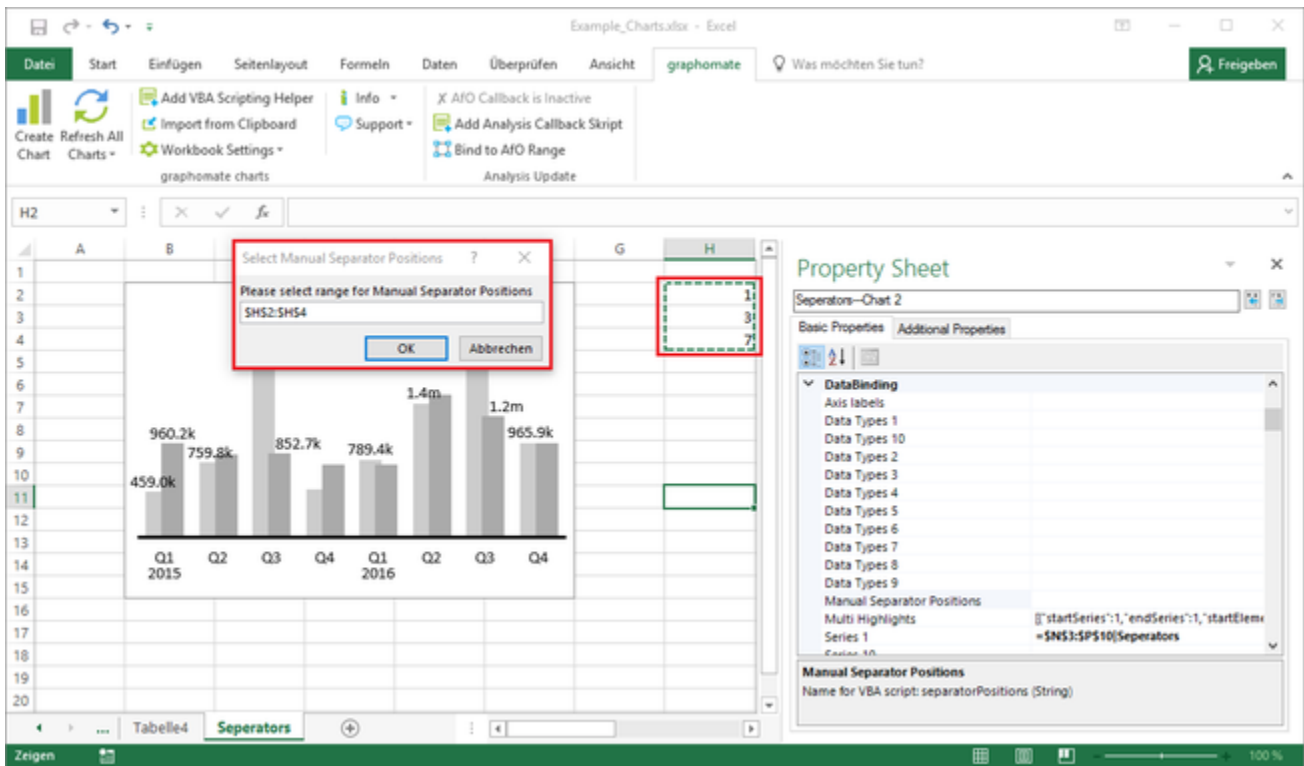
Example_Charts.xlsx - Excel

Datei Start Einfügen Seitenlayout Formeln Daten Überprüfen Ansicht graphomate Was möchten Sie tun? Freigeben

Create Chart Refresh All Charts Add VBA Scripting Helper Import from Clipboard Workbook Settings Info Support graphomate charts AfO Callback is Inactive Add Analysis Callback Skript Bind to AfO Range Analysis Update

H2 $f_x$

A B G H

1 2 3 4 5 6 7 8 9 10 11 12 13 14 15 16 17 18 19 20

Select Manual Separator Positions ? X
Please select range for Manual Separator Positions
$H$2:$H$4
OK Abbrechen

1
3
7

960.2k 759.8k 459.0k 852.7k 789.4k 1.4m 1.2m 965.9k
Q1 2015 Q2 Q3 Q4 Q1 2016 Q2 Q3 Q4

Property Sheet
Seperators--Chart 2
Basic Properties Additional Properties
DataBinding
Axis labels
Data Types 1
Data Types 10
Data Types 2
Data Types 3
Data Types 4
Data Types 5
Data Types 6
Data Types 7
Data Types 8
Data Types 9
Manual Separator Positions
Multi Highlights [{"startSeries":1,"endSeries":1,"startEleme
Series 1 =$N$3:$P$10|Seperators
Series 10

Manual Separator Positions
Name for VBA script: separatorPositions (String)

... Tabelle4 Seperators

Zeigen 100 %